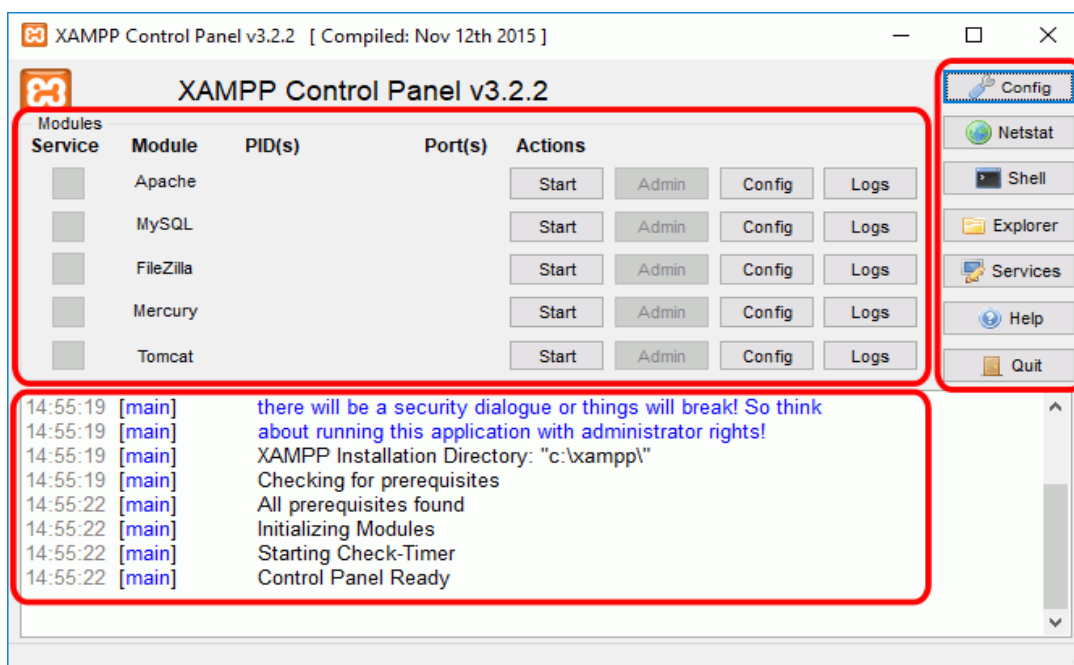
XAMPP Control Panel v3.2.2 [ Compiled: Nov 12th 2015 ]

XAMPP Control Panel v3.2.2

Config
Netstat
Shell
Explorer
Services
Help
Quit

Modules

| Service | Module | PID(s) | Port(s) | Actions | | | |
|---|---|---|---|---|---|---|---|
| | Apache | | | Start | Admin | Config | Logs |
| | MySQL | | | Start | Admin | Config | Logs |
| | FileZilla | | | Start | Admin | Config | Logs |
| | Mercury | | | Start | Admin | Config | Logs |
| | Tomcat | | | Start | Admin | Config | Logs |

14:55:19 [main] there will be a security dialogue or things will break! So think
14:55:19 [main] about running this application with administrator rights!
14:55:19 [main] XAMPP Installation Directory: "c:\xampp\"
14:55:19 [main] Checking for prerequisites
14:55:22 [main] All prerequisites found
14:55:22 [main] Initializing Modules
14:55:22 [main] Starting Check-Timer
14:55:22 [main] Control Panel Ready